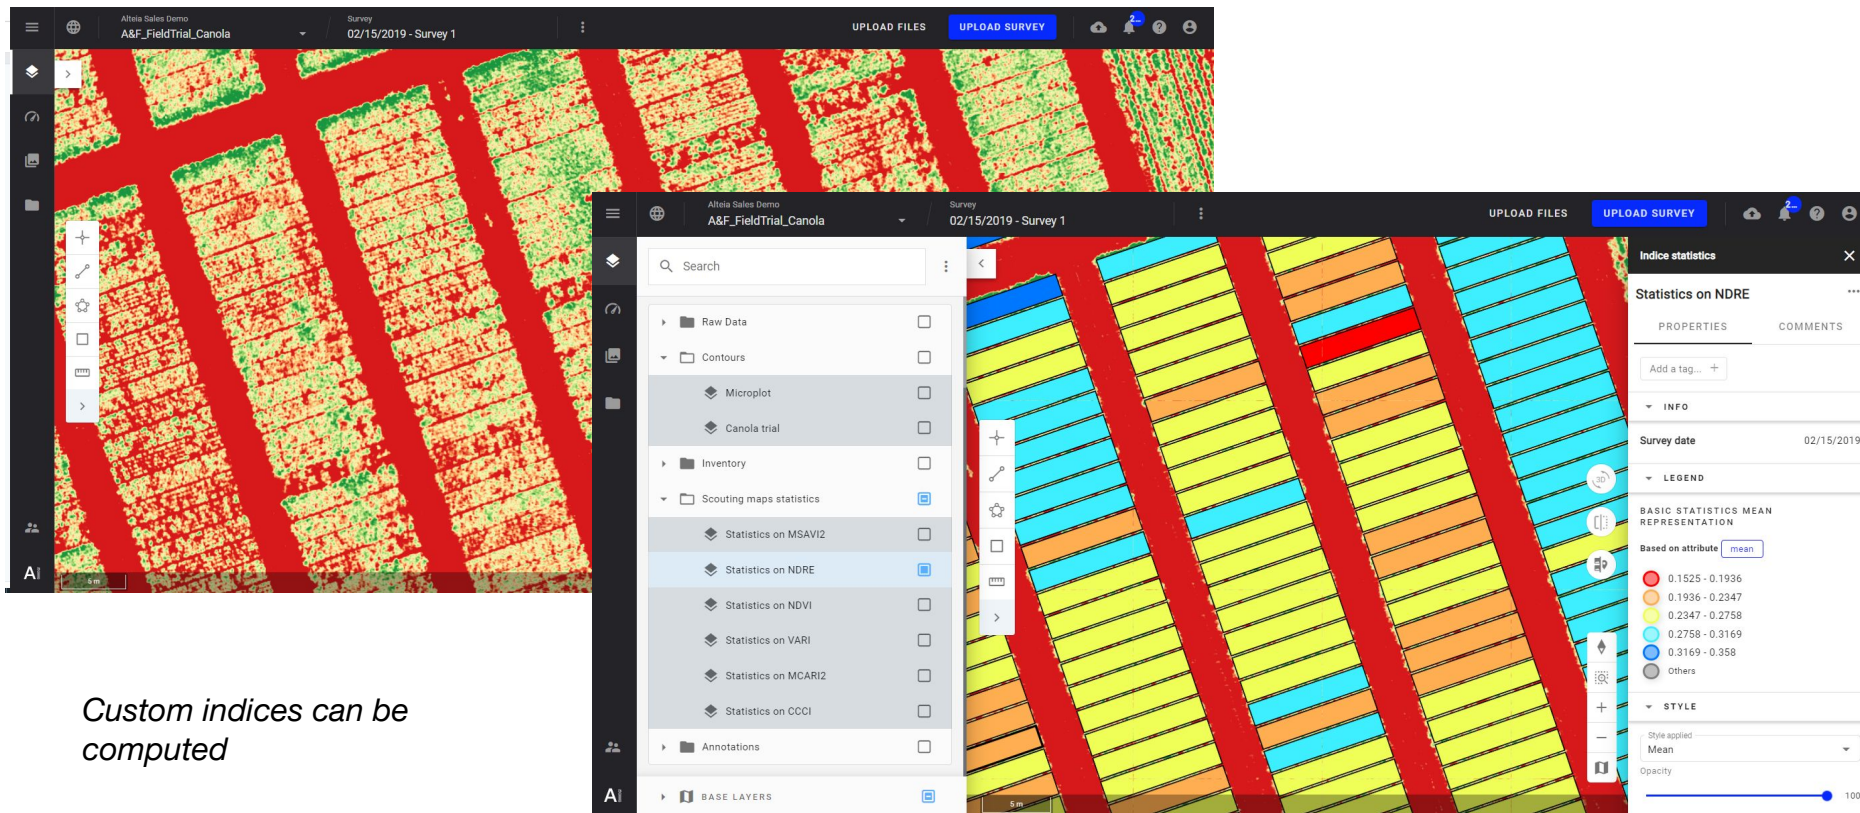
Alteia Sales Demo
A&F_FieldTrial_Canola

Survey
02/15/2019 - Survey 1

UPLOAD FILES
UPLOAD SURVEY

2

5 m

AI

Custom indices can be computed

Alteia Sales Demo
A&F_FieldTrial_Canola

Survey
02/15/2019 - Survey 1

UPLOAD FILES
UPLOAD SURVEY

2

Search

Raw Data
Contours
Microplot
Canola trial
Inventory
Scouting maps statistics
Statistics on MSAVI2
Statistics on NDRE
Statistics on NDVI
Statistics on VARI
Statistics on MCARI2
Statistics on CCCI
Annotations

BASE LAYERS

AI

5 m

Indice statistics

Statistics on NDRE

PROPERTIES
COMMENTS

Add a tag...

INFO

Survey date 02/15/2019

LEGEND

BASIC STATISTICS MEAN REPRESENTATION

Based on attribute mean

0.1525 - 0.1936
0.1936 - 0.2347
0.2347 - 0.2758
0.2758 - 0.3169
0.3169 - 0.358
Others

STYLE

Style applied
Mean

Opacity

100